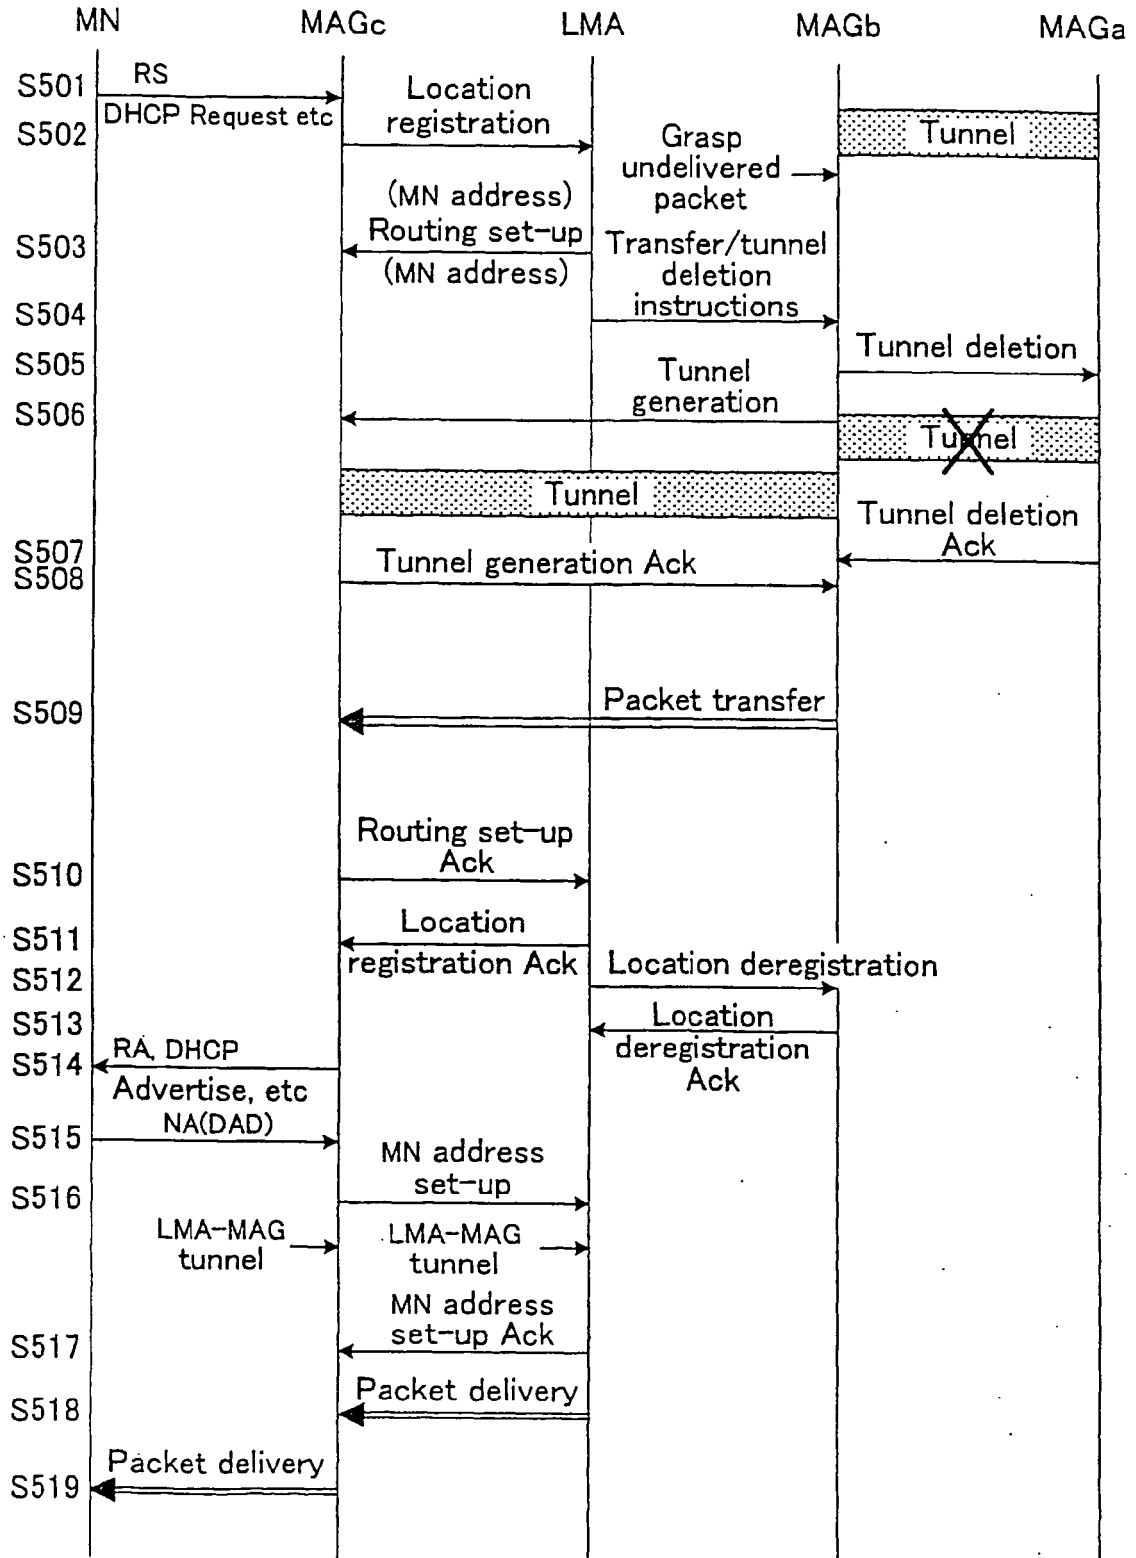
MN MAGc LMA MAGb MAGa

S501 RS DHCP Request etc

Location registration

S502 Grasp undelivered packet

Tunnel

(MN address) Routing set-up (MN address)

S503 Transfer/tunnel deletion instructions

S504

S505 Tunnel deletion

Tunnel generation

S506 Tunnel

Tunnel

Tunnel deletion Ack

S507

S508 Tunnel generation Ack

S509 Packet transfer

Routing set-up Ack

S510

Location registration Ack

S511

S512 Location deregistration

S513 Location deregistration Ack

S514 RA, DHCP Advertise, etc

NA(DAD)

S515

MN address set-up

S516

LMA-MAG tunnel

LMA-MAG tunnel

MN address set-up Ack

S517

S518 Packet delivery

S519 Packet delivery